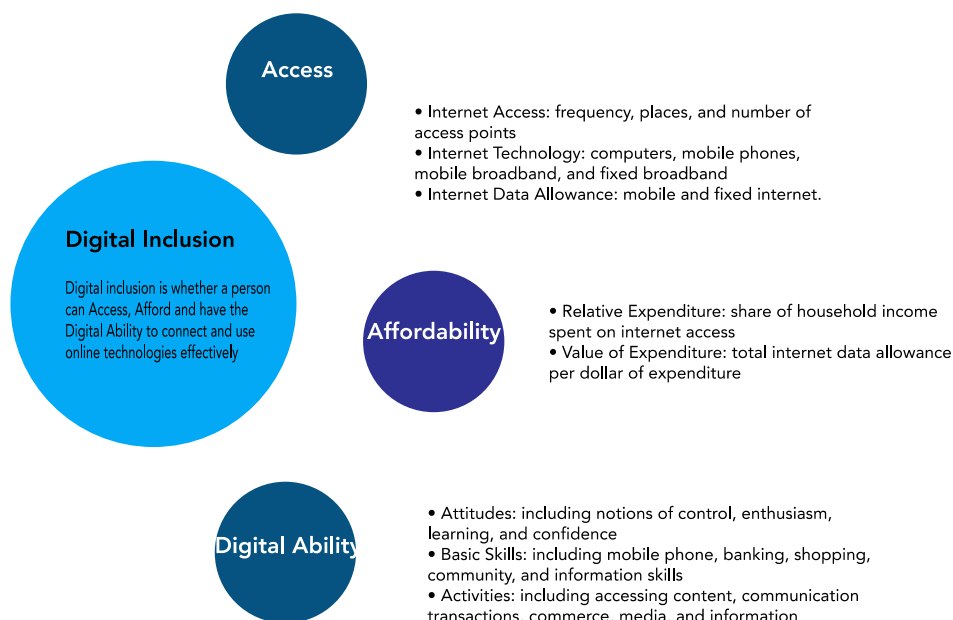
Access

• Internet Access: frequency, places, and number of access points
• Internet Technology: computers, mobile phones, mobile broadband, and fixed broadband
• Internet Data Allowance: mobile and fixed internet.

Digital Inclusion

Digital inclusion is whether a person can Access, Afford and have the Digital Ability to connect and use online technologies effectively

Affordability

• Relative Expenditure: share of household income spent on internet access
• Value of Expenditure: total internet data allowance per dollar of expenditure

Digital Ability

• Attitudes: including notions of control, enthusiasm, learning, and confidence
• Basic Skills: including mobile phone, banking, shopping, community, and information skills
• Activities: including accessing content, communication transactions, commerce, media, and information